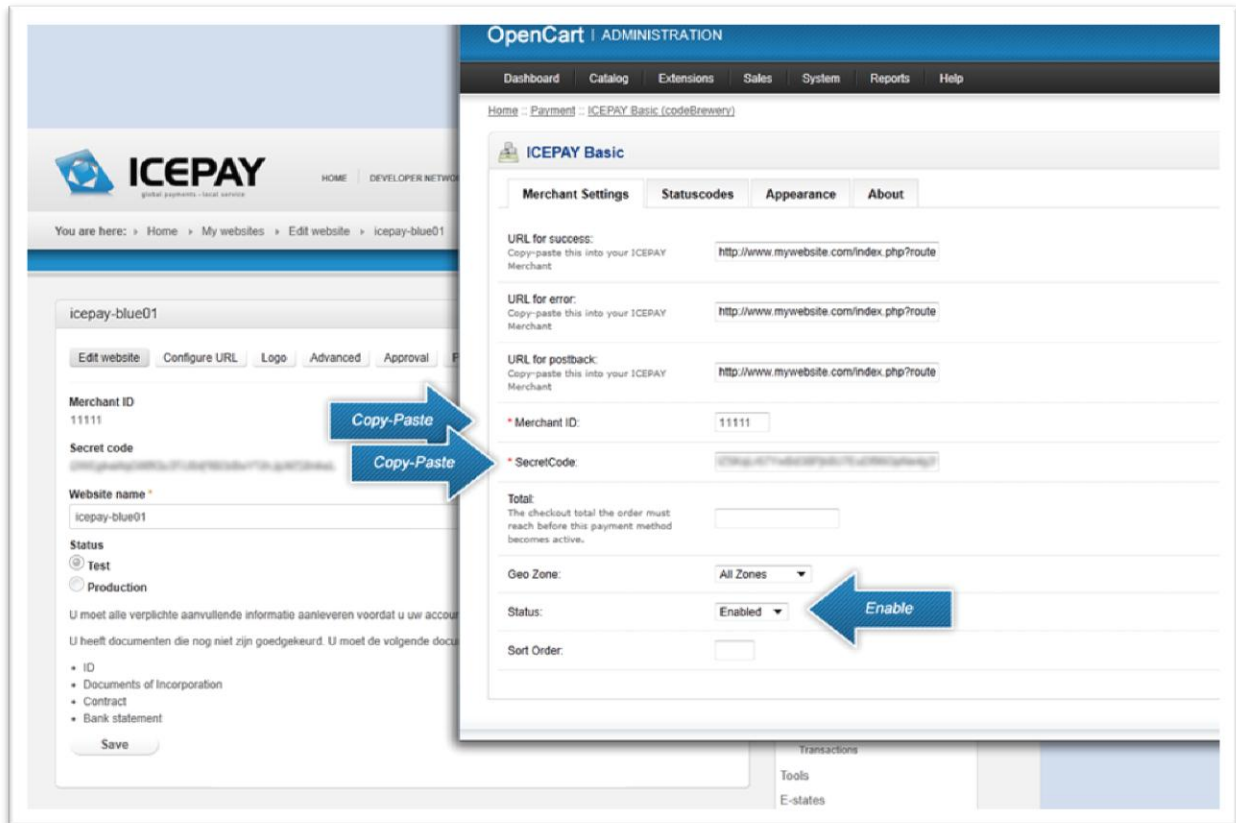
ICEPAY
global payments - local service

HOME | DEVELOPER NETWO

You are here: › Home › My websites › Edit website › icepay-blue01

icepay-blue01

Edit website | Configure URL | Logo | Advanced | Approval | F

Merchant ID
11111

Secret code
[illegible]

Website name *
icepay-blue01

Status
Test
Production

U moet alle verplichte aanvullende informatie aanleveren voordat u uw accou

U heeft documenten die nog niet zijn goedgekeurd. U moet de volgende docu

- ID
- Documents of Incorporation
- Contract
- Bank statement

Save

Transactions
Tools
E-states

OpenCart | ADMINISTRATION

Dashboard | Catalog | Extensions | Sales | System | Reports | Help

Home :: Payment :: ICEPAY Basic (codeBrewery)

ICEPAY Basic

Merchant Settings | Statuscodes | Appearance | About

URL for success:
Copy-paste this into your ICEPAY Merchant
http://www.mywebsite.com/index.php?route

URL for error:
Copy-paste this into your ICEPAY Merchant
http://www.mywebsite.com/index.php?route

URL for postback:
Copy-paste this into your ICEPAY Merchant
http://www.mywebsite.com/index.php?route

Copy-Paste
* Merchant ID: 11111

Copy-Paste
* SecretCode: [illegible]

Total:
The checkout total the order must reach before this payment method becomes active.

Geo Zone: All Zones

Status: Enabled
Enable

Sort Order: